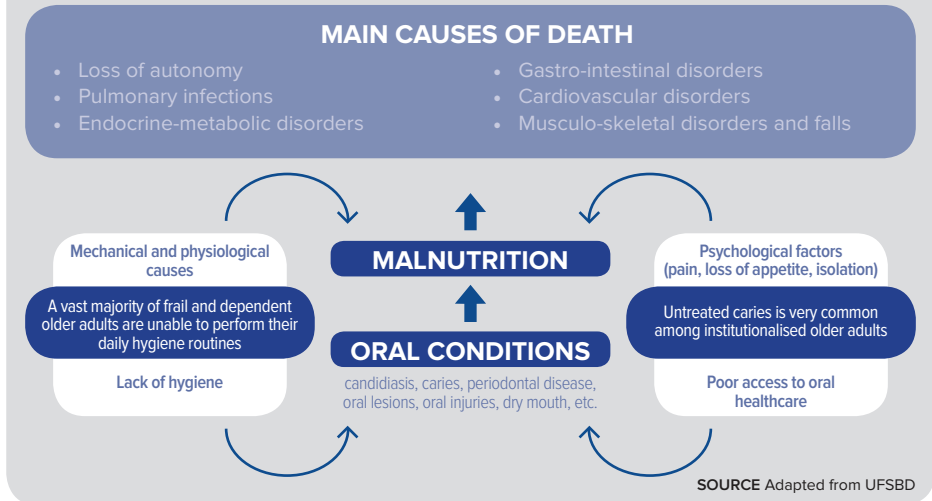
MAIN CAUSES OF DEATH

- Loss of autonomy
- Pulmonary infections
- Endocrine-metabolic disorders

- Gastro-intestinal disorders
- Cardiovascular disorders
- Musculo-skeletal disorders and falls

Mechanical and physiological causes

A vast majority of frail and dependent older adults are unable to perform their daily hygiene routines

Lack of hygiene

MALNUTRITION

ORAL CONDITIONS

candidiasis, caries, periodontal disease, oral lesions, oral injuries, dry mouth, etc.

Psychological factors (pain, loss of appetite, isolation)

Untreated caries is very common among institutionalised older adults

Poor access to oral healthcare

SOURCE Adapted from UFSBD